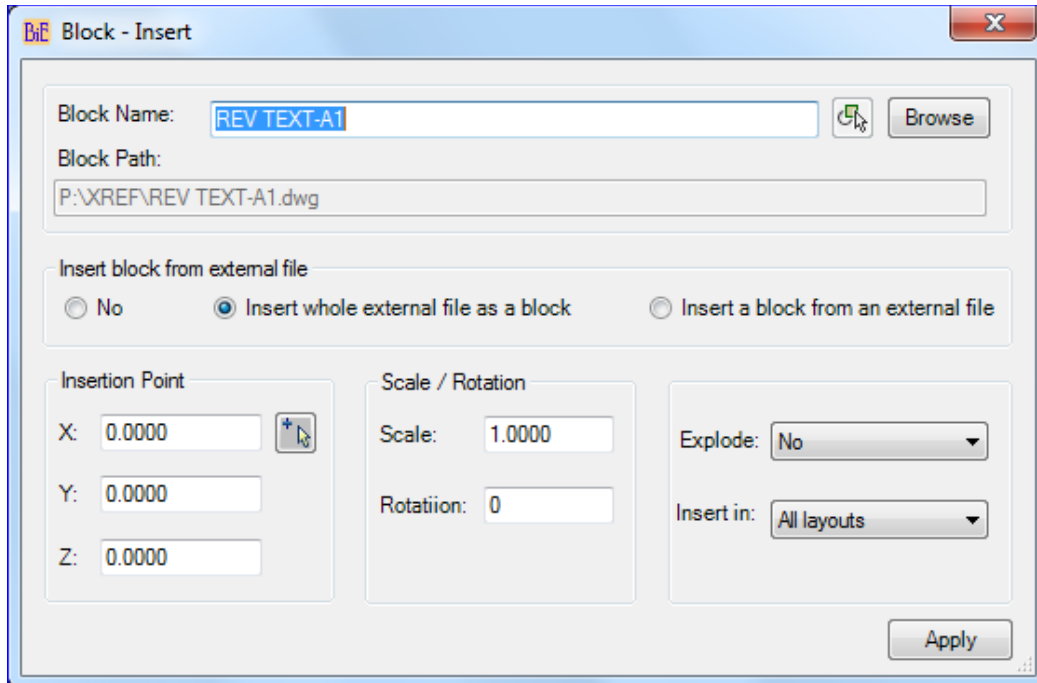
BiE Block - Insert

Block Name: REV TEXT-A1

Browse

Block Path:

P:\XREF\REV TEXT-A1.dwg

Insert block from external file

No

Insert whole external file as a block

Insert a block from an external file

Insertion Point

X: 0.0000

Y: 0.0000

Z: 0.0000

Scale / Rotation

Scale: 1.0000

Rotatiion: 0

Explode: No

Insert in: All layouts

Apply